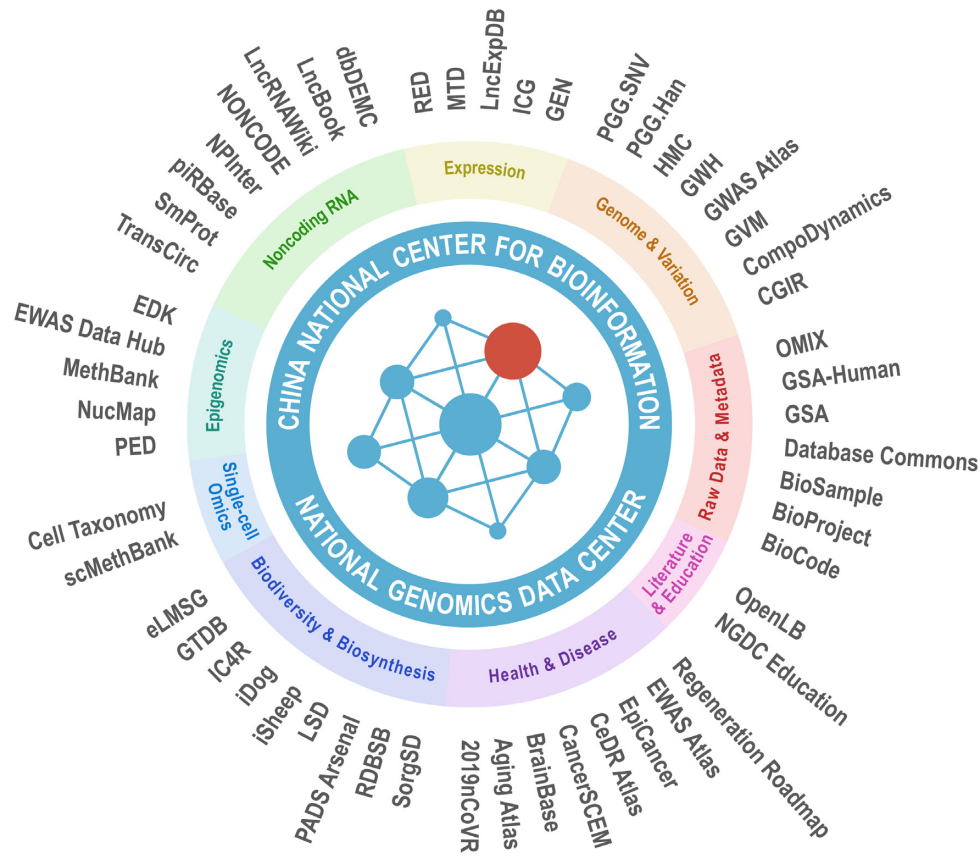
CHINA NATIONAL CENTER FOR BIOINFORMATION

NATIONAL GENOMICS DATA CENTER

Expression
RED
MTD
LncExpDB
ICG
GEN

Genome & Variation
PGG.SNV
PGG.Han
HMC
GWH
GWAS Atlas
GVM
CompoDynamics
CGIR

Raw Data & Metadata
OMIX
GSA-Human
GSA
Database Commons
BioSample
BioProject
BioCode

Literature & Education
OpenLB
NGDC Education

Health & Disease
Regeneration Roadmap
EWAS Atlas
EpiCancer
CeDR Atlas
CancerSCEM
BrainBase
Aging Atlas
2019nCoVR

Biodiversity & Biosynthesis
SorgSD
RDBSB
PADS Arsenal
LSD
iSheep
iDog
IC4R
GTDB
eLMSG

Single-cell Omics
scMethBank
Cell Taxonomy

Epigenomics
PED
NucMap
MethBank
EWAS Data Hub
EDK

Noncoding RNA
TransCirc
SmProt
piRBase
NPInter
NONCODE
LncRNAWiki
LncBook
dbDEMC